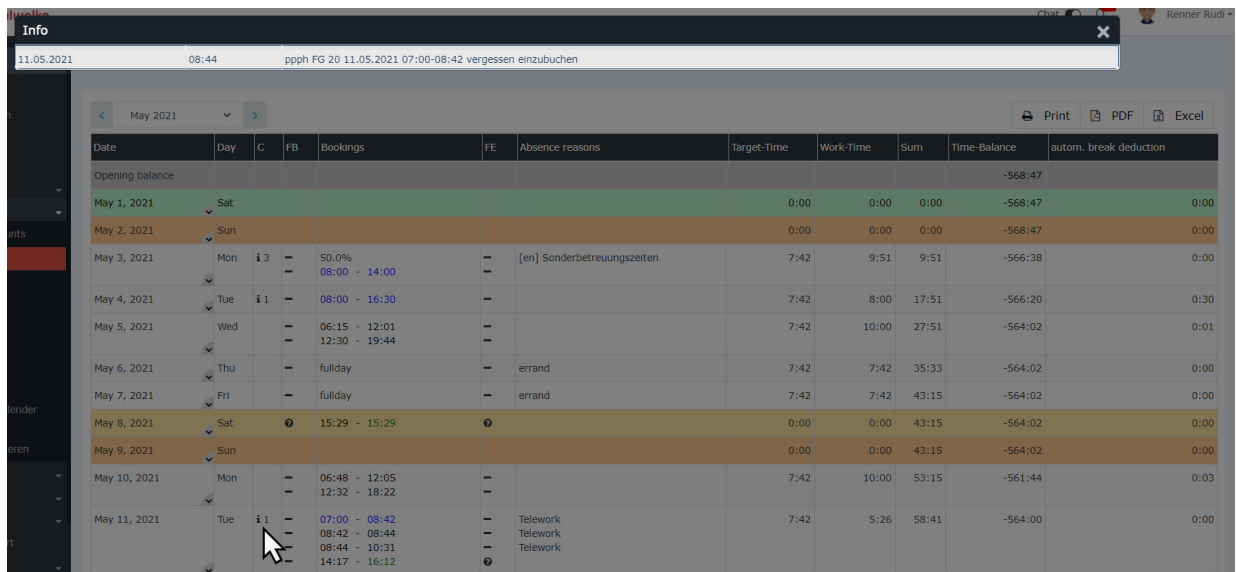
Info

| 11.05.2021 | 08:44 | ppph FG 20 11.05.2021 07:00-08:42 vergessen einzubuchen |
|---|---|---|

Chat Renner Rudi

unts
lender
eren
rt

May 2021

Print PDF Excel

| Date | Day | C | FB | Bookings | FE | Absence reasons | Target-Time | Work-Time | Sum | Time-Balance | autom. break deduction |
|---|---|---|---|---|---|---|---|---|---|---|---|
| Opening balance | | | | | | | | | | -568:47 | |
| May 1, 2021 | Sat | | | | | | 0:00 | 0:00 | 0:00 | -568:47 | 0:00 |
| May 2, 2021 | Sun | | | | | | 0:00 | 0:00 | 0:00 | -568:47 | 0:00 |
| May 3, 2021 | Mon | i 3 | – – | 50.0% 08:00 - 14:00 | – – | [en] Sonderbetreuungszeiten | 7:42 | 9:51 | 9:51 | -566:38 | 0:00 |
| May 4, 2021 | Tue | i 1 | – | 08:00 - 16:30 | – | | 7:42 | 8:00 | 17:51 | -566:20 | 0:30 |
| May 5, 2021 | Wed | | – – | 06:15 - 12:01 12:30 - 19:44 | – – | | 7:42 | 10:00 | 27:51 | -564:02 | 0:01 |
| May 6, 2021 | Thu | | – | fullday | – | errand | 7:42 | 7:42 | 35:33 | -564:02 | 0:00 |
| May 7, 2021 | Fri | | – | fullday | – | errand | 7:42 | 7:42 | 43:15 | -564:02 | 0:00 |
| May 8, 2021 | Sat | | ? | 15:29 - 15:29 | ? | | 0:00 | 0:00 | 43:15 | -564:02 | 0:00 |
| May 9, 2021 | Sun | | | | | | 0:00 | 0:00 | 43:15 | -564:02 | 0:00 |
| May 10, 2021 | Mon | | – – | 06:48 - 12:05 12:32 - 18:22 | – – | | 7:42 | 10:00 | 53:15 | -561:44 | 0:03 |
| May 11, 2021 | Tue | i 1 | – – – – | 07:00 - 08:42 08:42 - 08:44 08:44 - 10:31 14:17 - 16:12 | – – – ? | Telework Telework Telework | 7:42 | 5:26 | 58:41 | -564:00 | 0:00 |